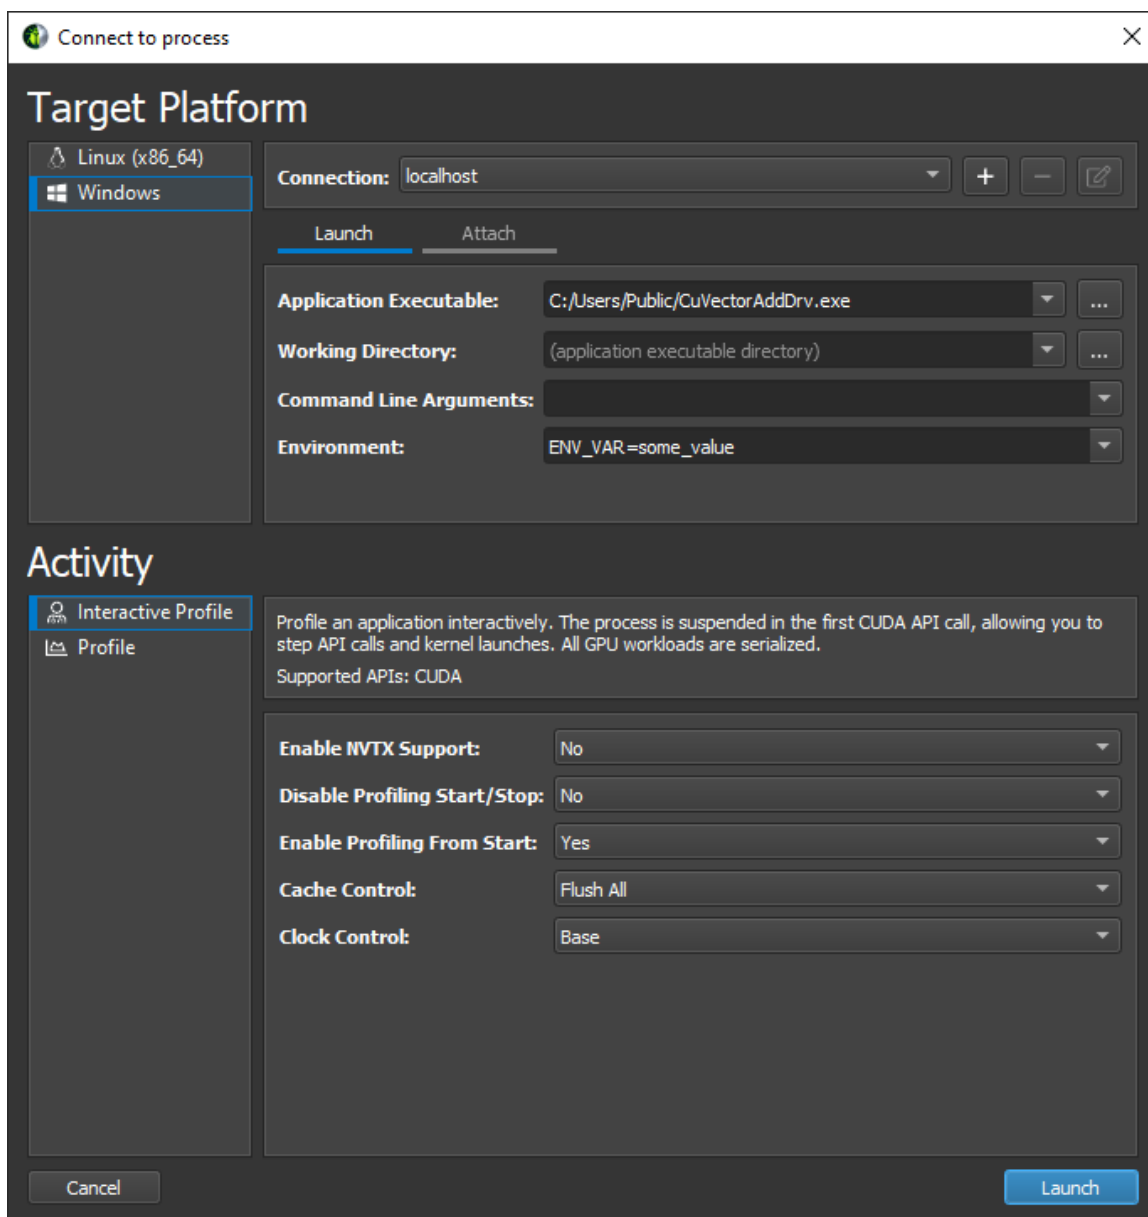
Connect to process

Target Platform

Linux (x86_64)
Windows

Connection: localhost

Launch
Attach

Application Executable: C:/Users/Public/CuVectorAddDrv.exe ...
Working Directory: (application executable directory) ...
Command Line Arguments:
Environment: ENV_VAR=some_value

Activity

Interactive Profile
Profile

Profile an application interactively. The process is suspended in the first CUDA API call, allowing you to step API calls and kernel launches. All GPU workloads are serialized.

Supported APIs: CUDA

Enable NVTX Support: No
Disable Profiling Start/Stop: No
Enable Profiling From Start: Yes
Cache Control: Flush All
Clock Control: Base

Cancel
Launch